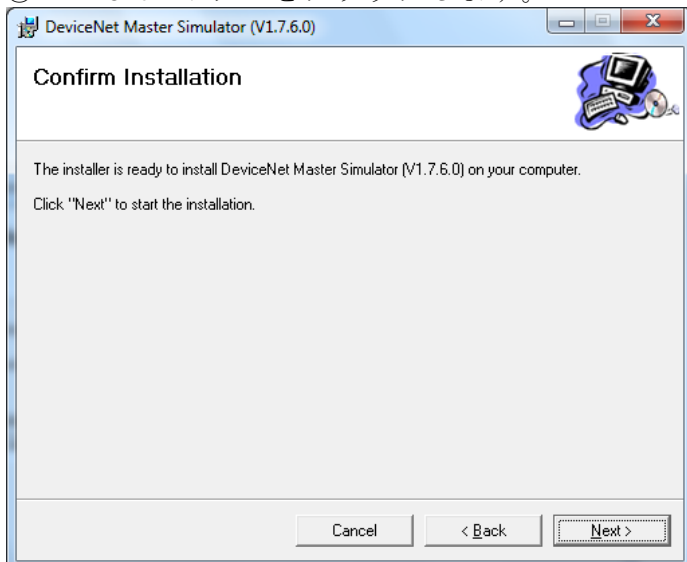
DeviceNet Master Simulator (V1.7.6.0)

Confirm Installation

The installer is ready to install DeviceNet Master Simulator (V1.7.6.0) on your computer.

Click "Next" to start the installation.

Cancel
< Back
Next >